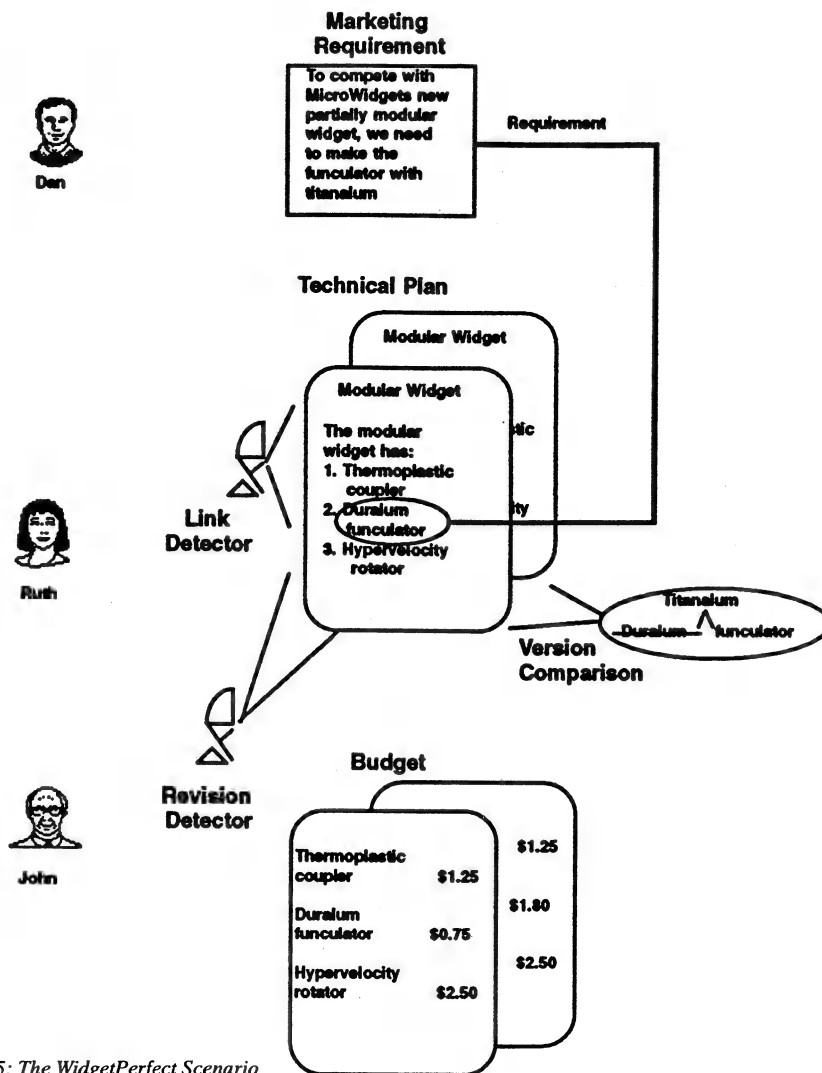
Marketing Requirement

To compete with MicroWidgets new partially modular widget, we need to make the funculator with titanalum

Requirement

Dan

Technical Plan

Modular Widget

Modular Widget

The modular widget has:
1. Thermoplastic coupler
2. Duralum funculator
3. Hypervelocity rotator

stic

ity

Link Detector

Ruth

Titanalum
Duralum funculator

Version Comparison

Revision Detector

John

Budget

| | |
|---|---|
| Thermoplastic coupler | \$1.25 |
| Duralum funculator | \$0.75 |
| Hypervelocity rotator | \$2.50 |

\$1.25

\$1.80

\$2.50

5: The WidgetPerfect Scenario